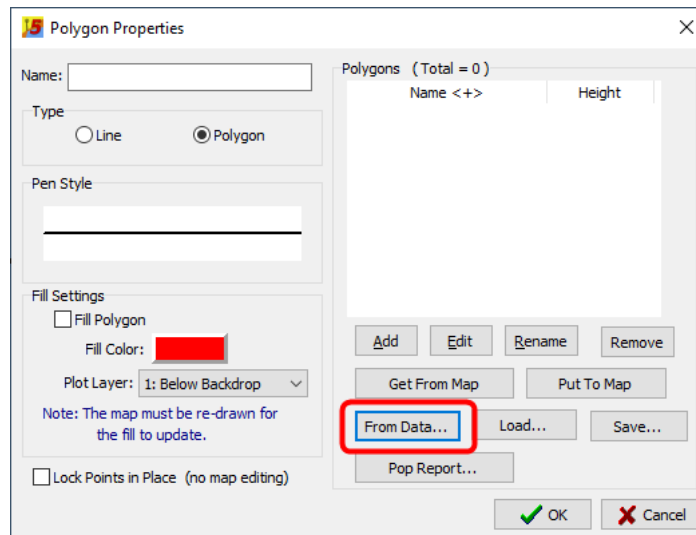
Polygon Properties

Name:

Type
Line
Polygon

Pen Style

Fill Settings
Fill Polygon
Fill Color:
Plot Layer: 1: Below Backdrop
Note: The map must be re-drawn for the fill to update.

Lock Points in Place (no map editing)

Polygons ( Total = 0 )

| Name <+> | Height |
|---|---|

Add
Edit
Rename
Remove
Get From Map
Put To Map
From Data...
Load...
Save...
Pop Report...
OK
Cancel